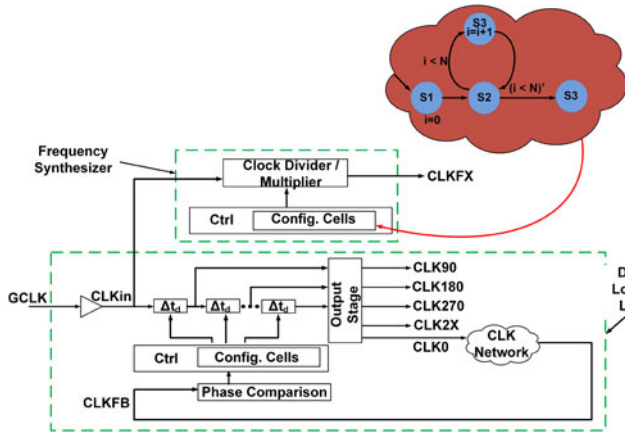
S3
i=i+1
i < N
(i < N)'
S1
S2
S3
i=0

Frequency Synthesizer
Clock Divider / Multiplier
CLKFX
Ctrl
Config. Cells

GCLK
CLKin
$\Delta t_d$
$\Delta t_d$
$\Delta t_d$
Output Stage
CLK90
CLK180
CLK270
CLK2X
CLK0
CLK Network
Ctrl
Config. Cells
Phase Comparison
CLKFB
D
Lo
L